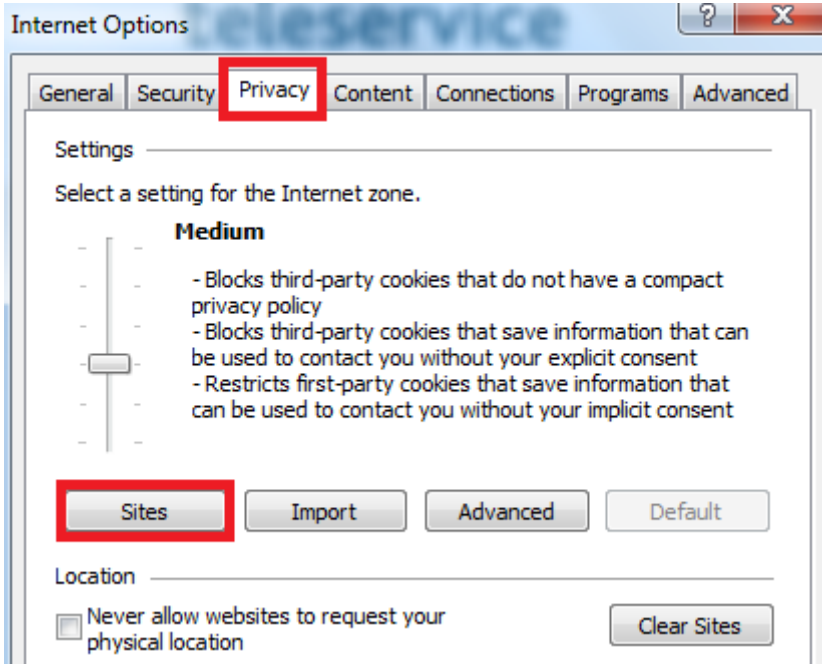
Internet Options teleservice ? X

General Security Privacy Content Connections Programs Advanced

Settings

Select a setting for the Internet zone.

Medium

- Blocks third-party cookies that do not have a compact privacy policy
- Blocks third-party cookies that save information that can be used to contact you without your explicit consent
- Restricts first-party cookies that save information that can be used to contact you without your implicit consent

Sites Import Advanced Default

Location

Never allow websites to request your physical location

Clear Sites